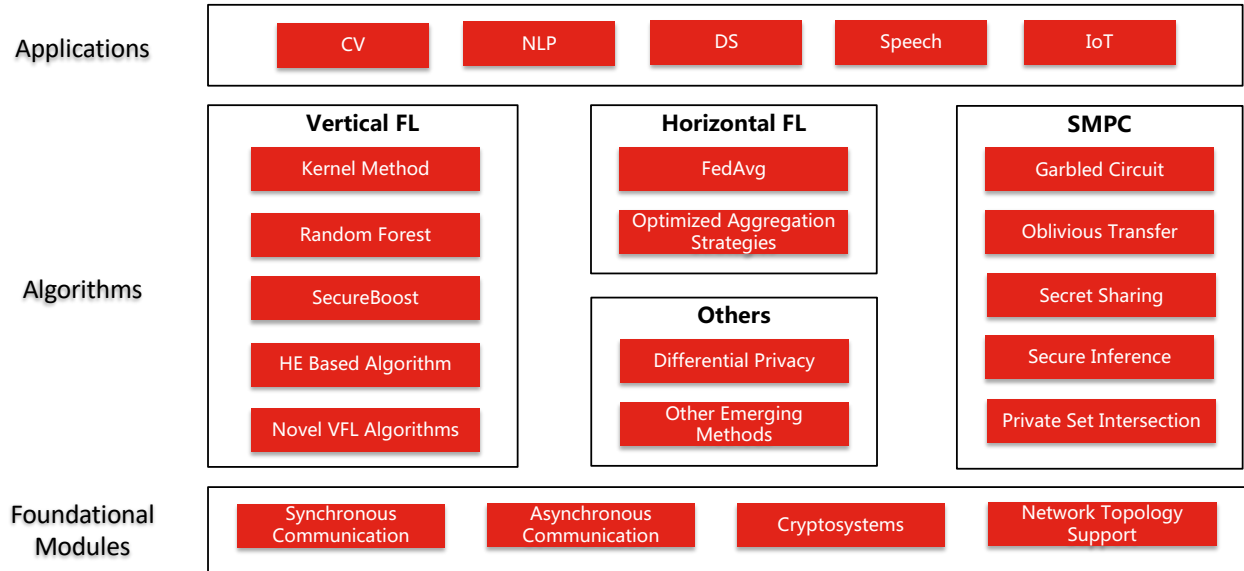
Applications

CV NLP DS Speech IoT

Vertical FL

Kernel Method

Random Forest

SecureBoost

HE Based Algorithm

Novel VFL Algorithms

Horizontal FL

FedAvg

Optimized Aggregation Strategies

Others

Differential Privacy

Other Emerging Methods

SMPC

Garbled Circuit

Oblivious Transfer

Secret Sharing

Secure Inference

Private Set Intersection

Algorithms

Foundational Modules

Synchronous Communication

Asynchronous Communication

Cryptosystems

Network Topology Support